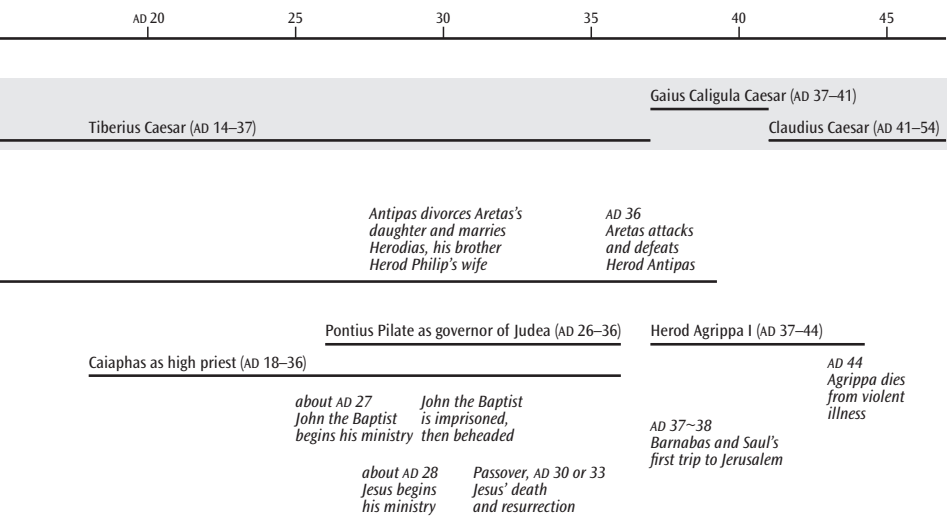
AD 20 25 30 35 40 45

Gaius Caligula Caesar (AD 37–41)

Tiberius Caesar (AD 14–37)

Claudius Caesar (AD 41–54)

Antipas divorces Aretas's daughter and marries Herodias, his brother Herod Philip's wife

AD 36
Aretas attacks and defeats Herod Antipas

Pontius Pilate as governor of Judea (AD 26–36)

Herod Agrippa I (AD 37–44)

Caiaphas as high priest (AD 18–36)

AD 44
Agrippa dies from violent illness

about AD 27
John the Baptist begins his ministry

John the Baptist is imprisoned, then beheaded

AD 37~38
Barnabas and Saul's first trip to Jerusalem

about AD 28
Jesus begins his ministry

Passover, AD 30 or 33
Jesus' death and resurrection